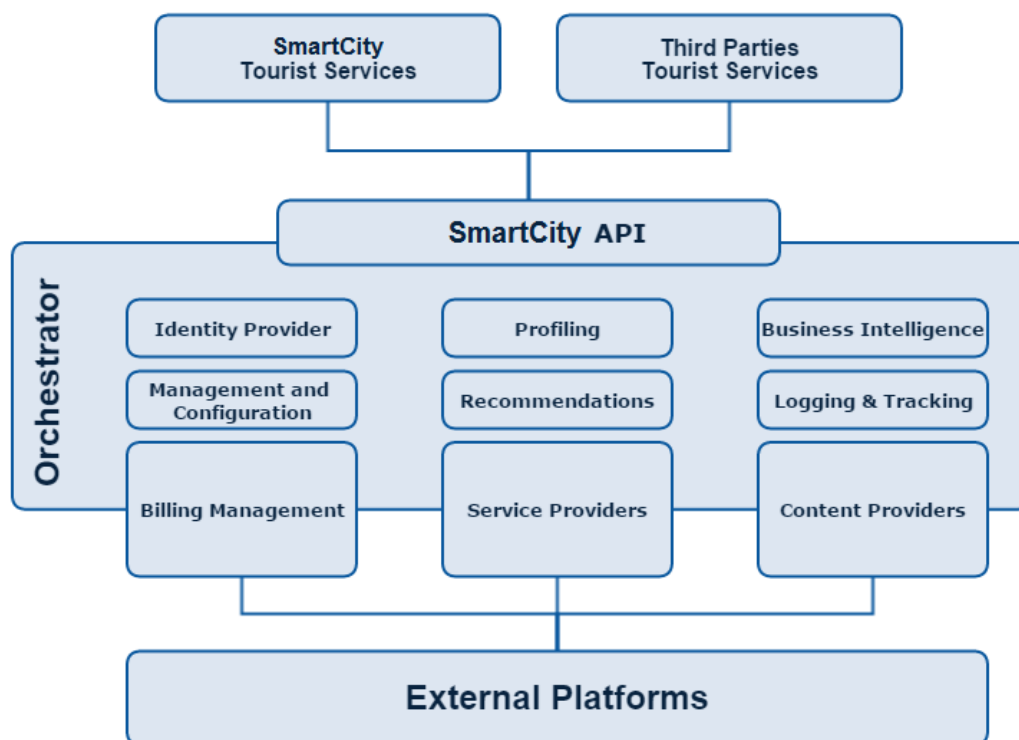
SmartCity
Tourist Services

Third Parties
Tourist Services

SmartCity API

Orchestrator

Identity Provider

Profiling

Business Intelligence

Management and Configuration

Recommendations

Logging & Tracking

Billing Management

Service Providers

Content Providers

External Platforms